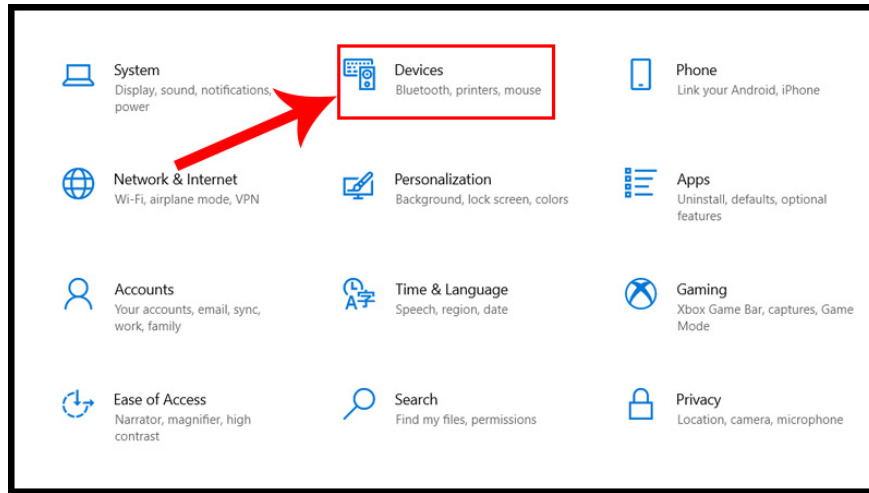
System
Display, sound, notifications, power

Devices
Bluetooth, printers, mouse

Phone
Link your Android, iPhone

Network & Internet
Wi-Fi, airplane mode, VPN

Personalization
Background, lock screen, colors

Apps
Uninstall, defaults, optional features

Accounts
Your accounts, email, sync, work, family

Time & Language
Speech, region, date

Gaming
Xbox Game Bar, captures, Game Mode

Ease of Access
Narrator, magnifier, high contrast

Search
Find my files, permissions

Privacy
Location, camera, microphone